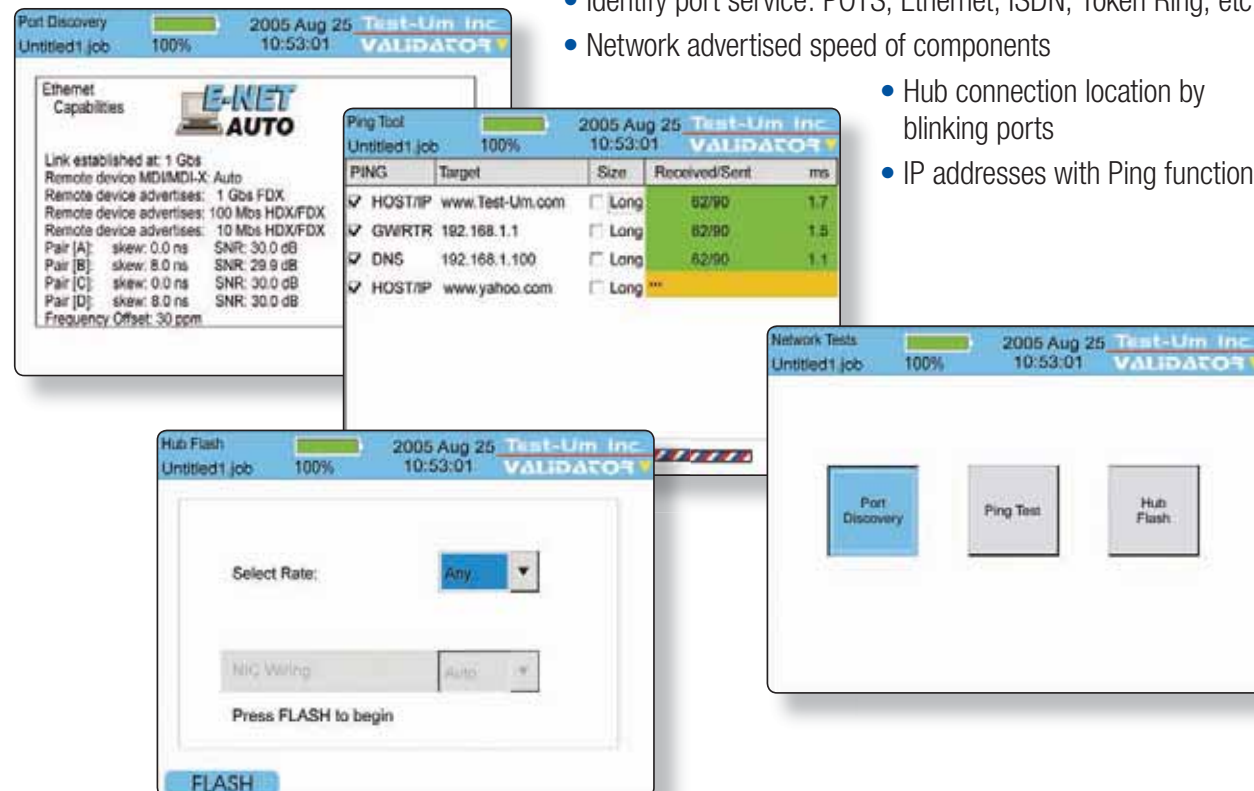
• Identify port service: POTS, Ethernet, ISDN, Token Ring, etc

• Network advertised speed of components

• Hub connection location by blinking ports

• IP addresses with Ping function

Port Discovery
Untitled1.job 100%
2005 Aug 25 10:53:01
Test-Um Inc.
VALIDATOR

Ethernet Capabilities
E-NET AUTO

Link established at: 1 Gbs
Remote device MDI/MDI-X: Auto
Remote device advertises: 1 Gbs FDX
Remote device advertises: 100 Mbs HDX/FDX
Remote device advertises: 10 Mbs HDX/FDX
Pair [A]: skew: 0.0 ns SNR: 30.0 dB
Pair [B]: skew: 8.0 ns SNR: 29.9 dB
Pair [C]: skew: 0.0 ns SNR: 30.0 dB
Pair [D]: skew: 8.0 ns SNR: 30.0 dB
Frequency Offset: 30 ppm

Ping Tool
Untitled1.job 100%
2005 Aug 25 10:53:01
Test-Um Inc.
VALIDATOR

| PING | Target | Size | Received/Sent | ms |
|---|---|---|---|---|
| HOST/IP | www.Test-Um.com | Long | 62/90 | 1.7 |
| GW/RTR | 192.168.1.1 | Long | 62/90 | 1.5 |
| DNS | 192.168.1.100 | Long | 62/90 | 1.1 |
| HOST/IP | www.yahoo.com | Long | *** | |

Network Tests
Untitled1.job 100%
2005 Aug 25 10:53:01
Test-Um Inc.
VALIDATOR

Port Discovery
Ping Test
Hub Flash

Hub Flash
Untitled1.job 100%
2005 Aug 25 10:53:01
Test-Um Inc.
VALIDATOR

Select Rate: Any

NIC Wiring Auto

Press FLASH to begin

FLASH